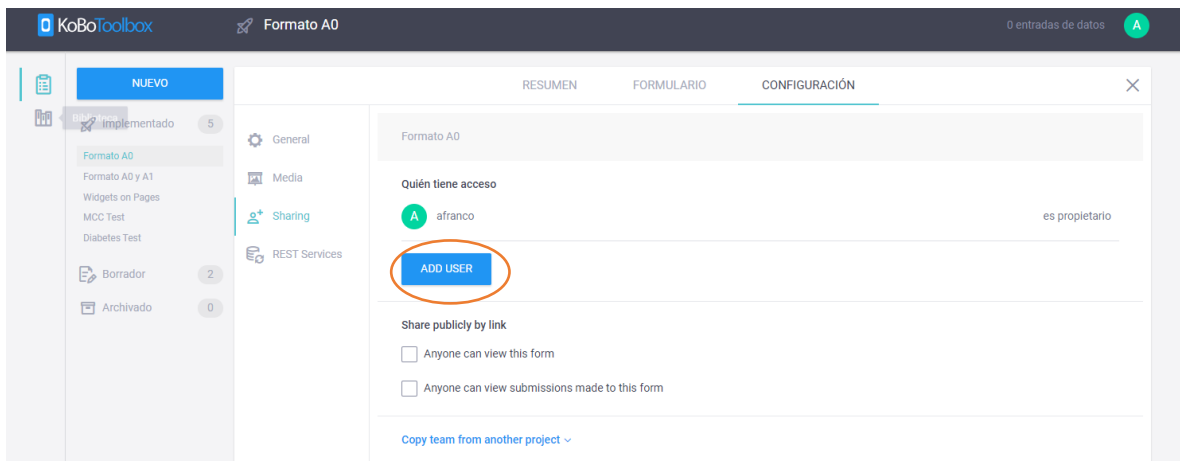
KoBoToolbox

Formato A0

0 entradas de datos

A

NUEVO

Implementado 5

Formato A0
Formato A0 y A1
Widgets on Pages
MCC Test
Diabetes Test

Borrador 2

Archivado 0

RESUMEN FORMULARIO CONFIGURACIÓN

General
Media
Sharing
REST Services

Formato A0

Quién tiene acceso

A afranco es propietario

ADD USER

Share publicly by link

Anyone can view this form

Anyone can view submissions made to this form

Copy team from another project